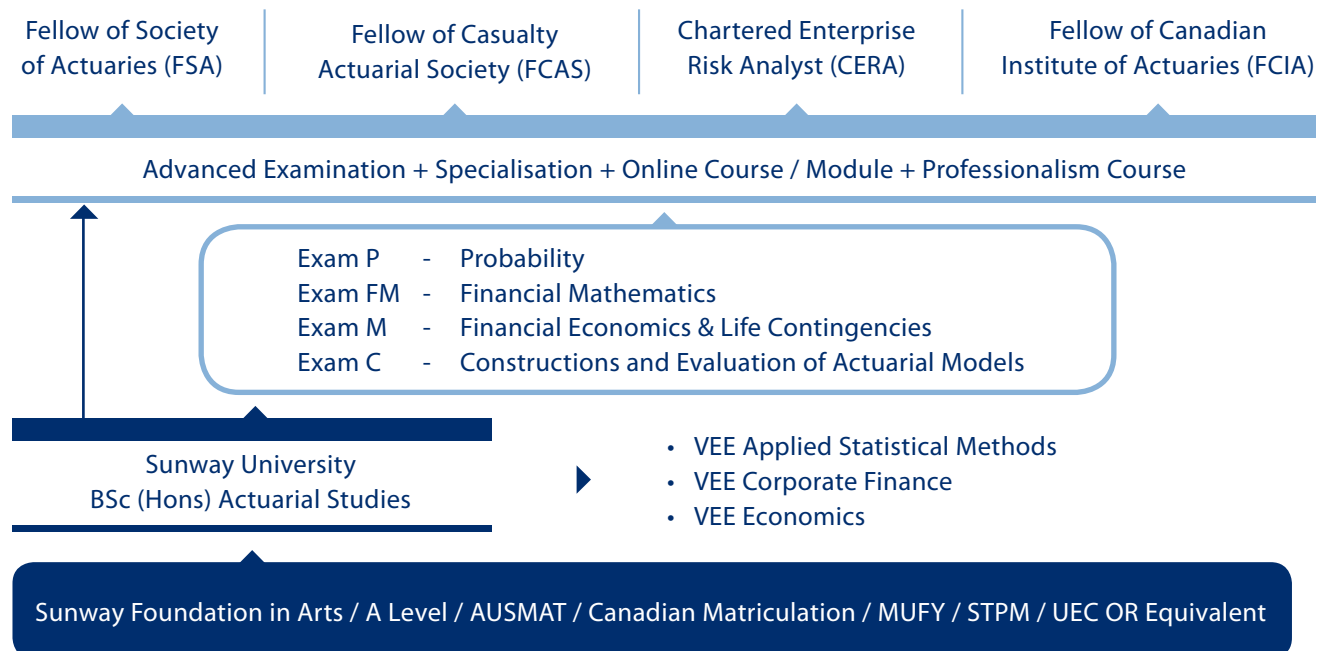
Fellow of Society of Actuaries (FSA)

Fellow of Casualty Actuarial Society (FCAS)

Chartered Enterprise Risk Analyst (CERA)

Fellow of Canadian Institute of Actuaries (FCIA)

Advanced Examination + Specialisation + Online Course / Module + Professionalism Course

Exam P - Probability
Exam FM - Financial Mathematics
Exam M - Financial Economics & Life Contingencies
Exam C - Constructions and Evaluation of Actuarial Models

Sunway University
BSc (Hons) Actuarial Studies

• VEE Applied Statistical Methods
• VEE Corporate Finance
• VEE Economics

Sunway Foundation in Arts / A Level / AUSMAT / Canadian Matriculation / MUFY / STPM / UEC OR Equivalent